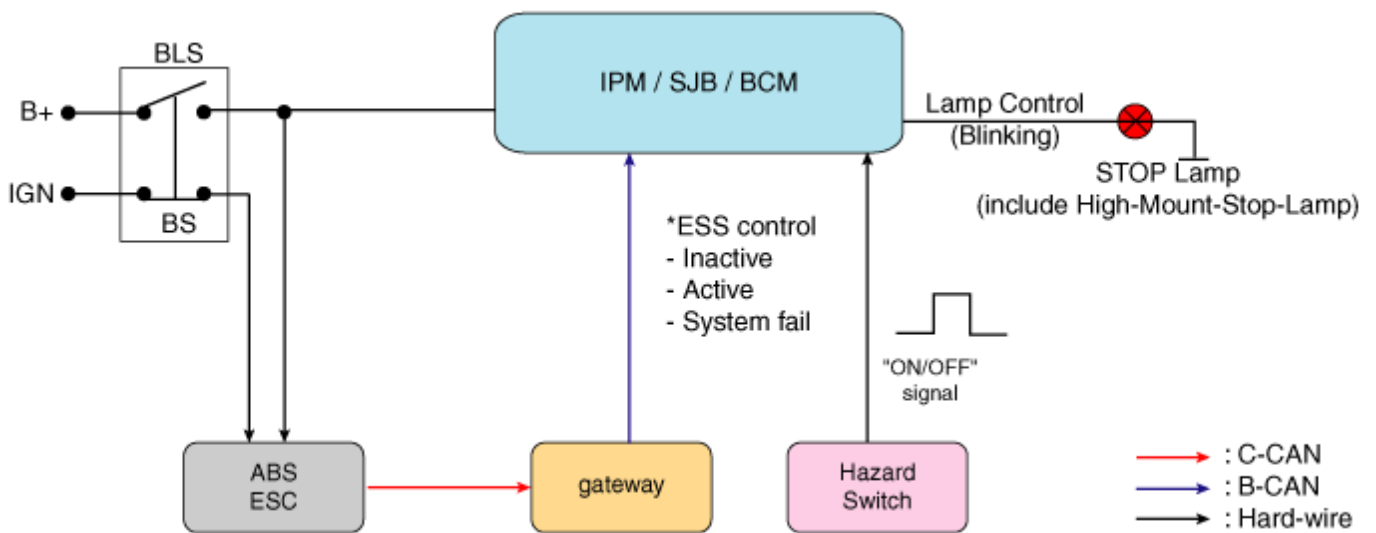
BLS
B+
IGN
BS
IPM / SJB / BCM
Lamp Control
(Blinking)
STOP Lamp
(include High-Mount-Stop-Lamp)
*ESS control
- Inactive
- Active
- System fail
"ON/OFF"
signal
ABS
ESC
gateway
Hazard
Switch
: C-CAN
: B-CAN
: Hard-wire